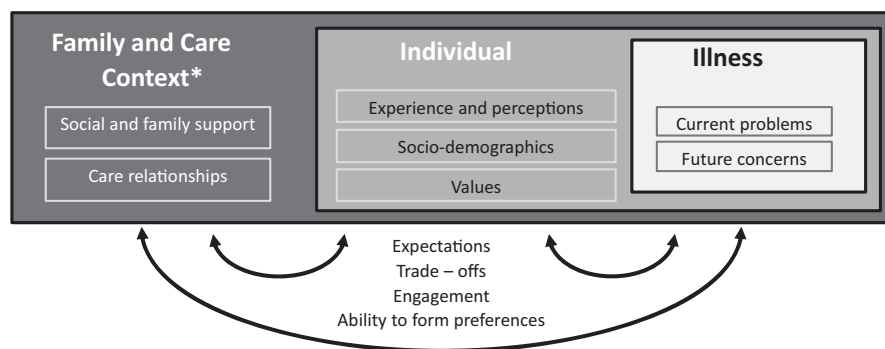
Family and Care Context*

Social and family support

Care relationships

Individual

Experience and perceptions

Socio-demographics

Values

Illness

Current problems

Future concerns

Expectations
Trade – offs
Engagement
Ability to form preferences